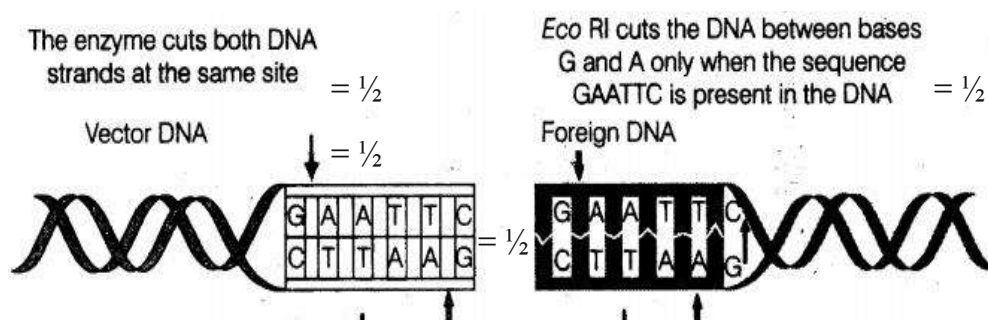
The enzyme cuts both DNA strands at the same site $= \frac{1}{2}$

*Eco* RI cuts the DNA between bases G and A only when the sequence GAATTC is present in the DNA $= \frac{1}{2}$

Vector DNA $= \frac{1}{2}$

Foreign DNA

| G | A | A | T | T | C |
|---|---|---|---|---|---|
| C | T | T | A | A | G |

$= \frac{1}{2}$

| G | A | A | T | T | C |
|---|---|---|---|---|---|
| C | T | T | A | A | G |